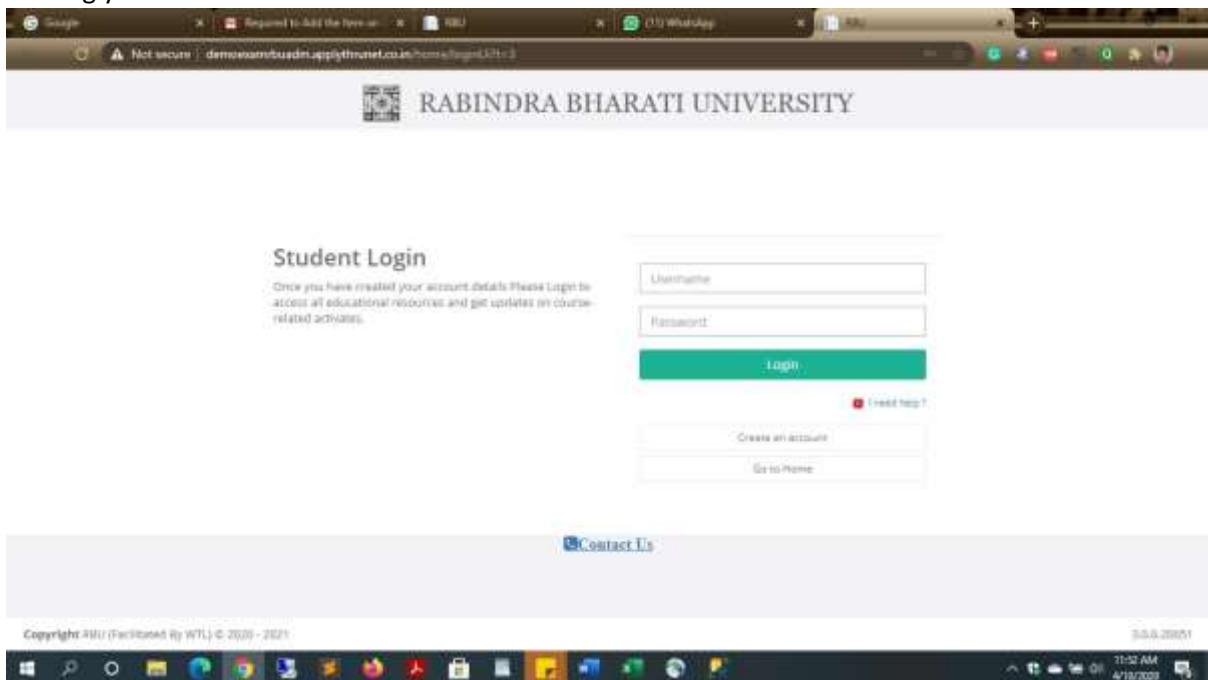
Google
Required to Add the New ser
RBU
(17) WhatsApp
RBU

Not secure | demoexamrbuadm.applythrunet.co.in/home/login/LH=3

RABINDRA BHARATI UNIVERSITY

Student Login

Once you have created your account details Please Login to access all educational resources and get updates on course-related activates.

Username

Password

Login

I need help ?

Create an account

Go to Home

Contact Us

Copyright RBU (Facilitated By WTL) © 2020 - 2021

3.0.0.20051

11:52 AM
4/19/2021